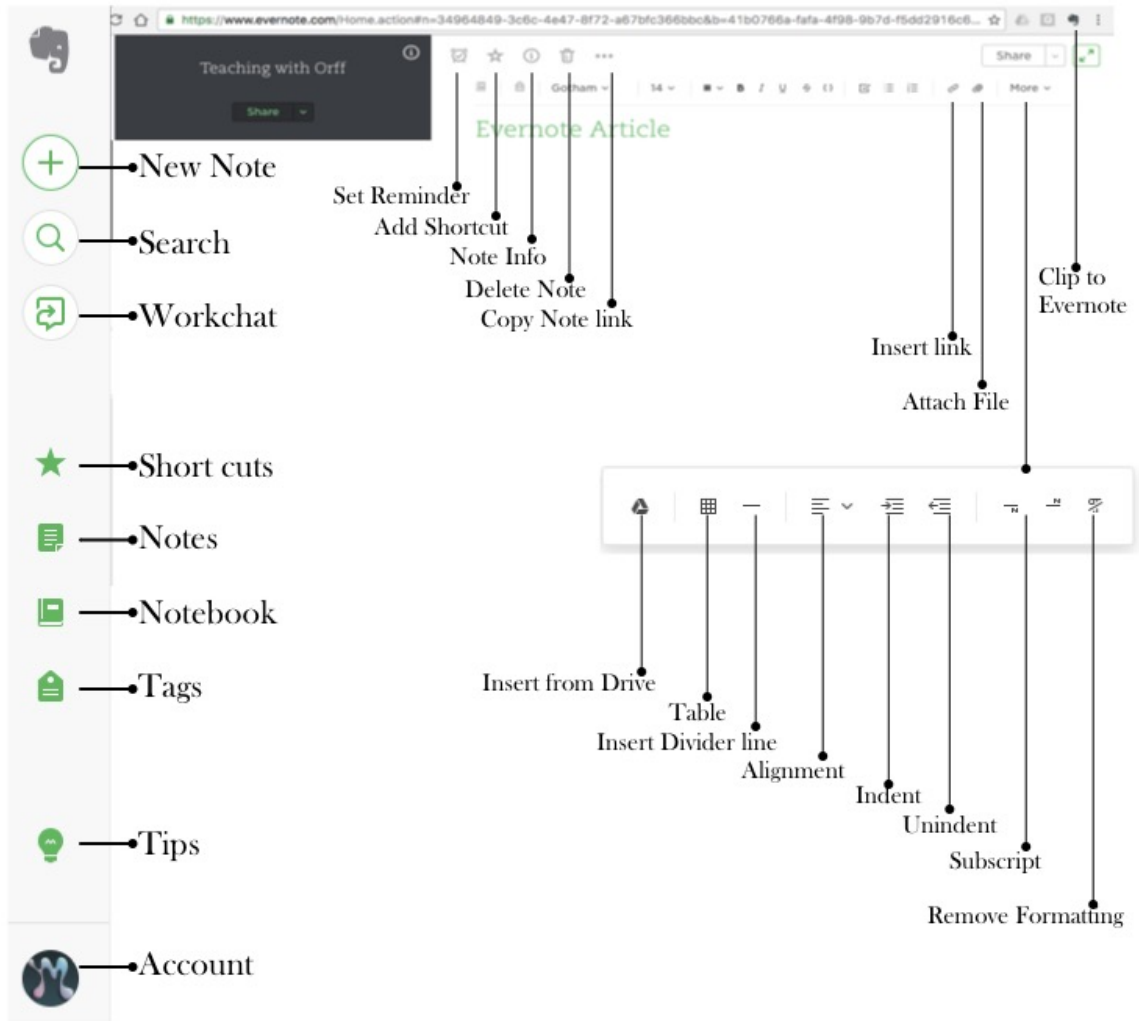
https://www.evernote.com/Home.action#n=34964849-3c6c-4e47-8f72-a67bfc366bbc&b=41b0766a-fafa-4f98-9b7d-f5dd2916c6...

Teaching with Orff

Share

Share

Gotham

14

More

Evernote Article

New Note

Search

Workchat

Short cuts

Notes

Notebook

Tags

Tips

Account

Set Reminder

Add Shortcut

Note Info

Delete Note

Copy Note link

Clip to Evernote

Insert link

Attach File

Insert from Drive

Table

Insert Divider line

Alignment

Indent

Unindent

Subscript

Remove Formatting